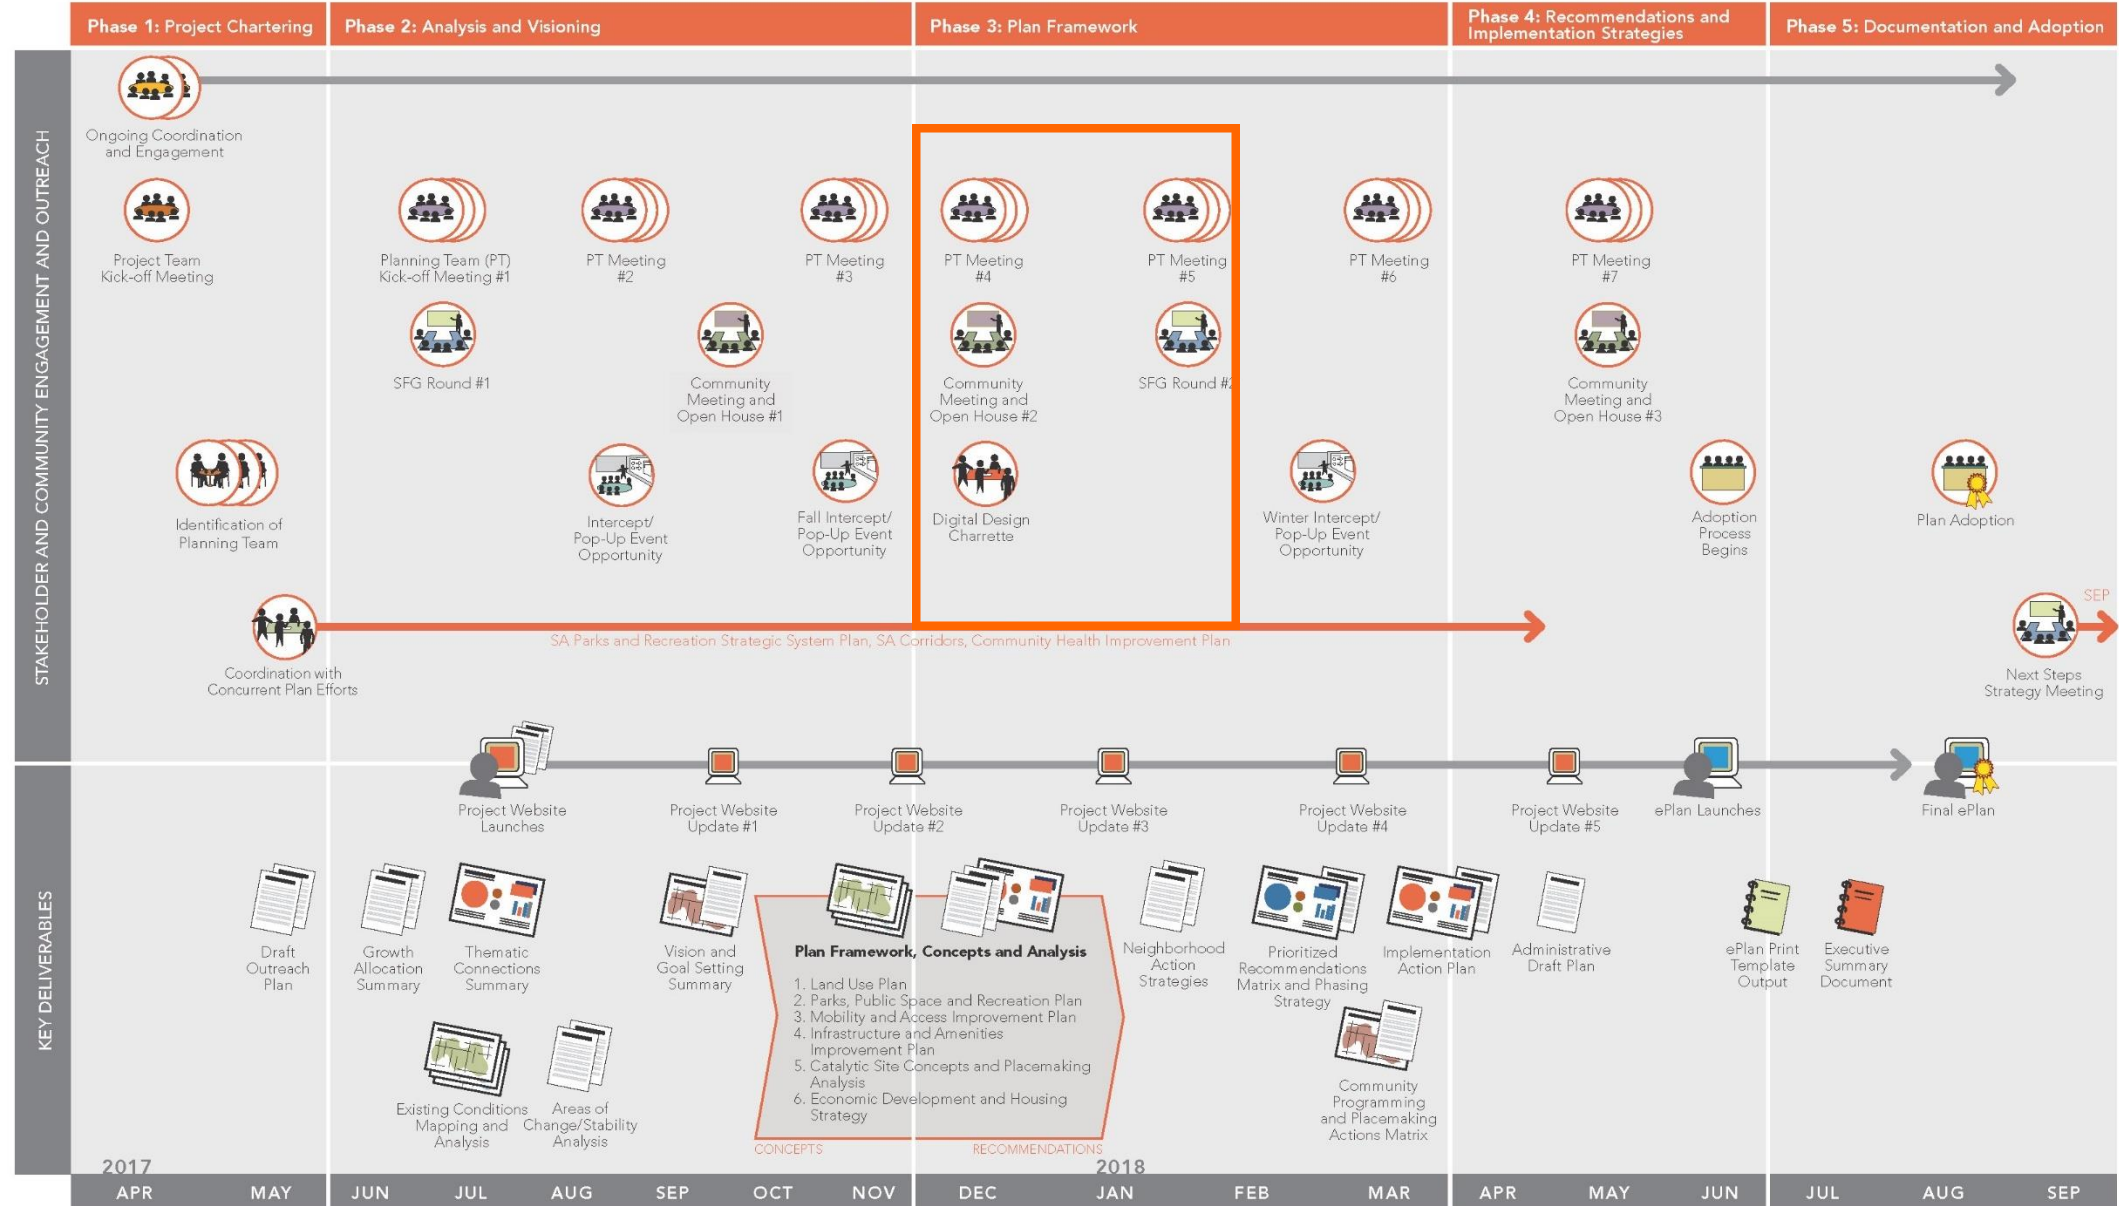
Phase 1: Project Chartering | Phase 2: Analysis and Visioning | Phase 3: Plan Framework | Phase 4: Recommendations and Implementation Strategies | Phase 5: Documentation and Adoption

STAKEHOLDER AND COMMUNITY ENGAGEMENT AND OUTREACH

Ongoing Coordination and Engagement

Project Team Kick-off Meeting

Planning Team (PT) Kick-off Meeting #1

PT Meeting #2

PT Meeting #3

PT Meeting #4

PT Meeting #5

PT Meeting #6

PT Meeting #7

SFG Round #1

Community Meeting and Open House #1

Community Meeting and Open House #2

SFG Round #2

Community Meeting and Open House #3

Identification of Planning Team

Intercept/ Pop-Up Event Opportunity

Fall Intercept/ Pop-Up Event Opportunity

Digital Design Charrette

Winter Intercept/ Pop-Up Event Opportunity

Adoption Process Begins

Plan Adoption

Coordination with Concurrent Plan Efforts

SA Parks and Recreation Strategic System Plan, SA Corridors, Community Health Improvement Plan

SEP

Next Steps Strategy Meeting

KEY DELIVERABLES

Project Website Launches

Project Website Update #1

Project Website Update #2

Project Website Update #3

Project Website Update #4

Project Website Update #5

ePlan Launches

Final ePlan

Draft Outreach Plan

Growth Allocation Summary

Thematic Connections Summary

Vision and Goal Setting Summary

Plan Framework, Concepts and Analysis

1. Land Use Plan
2. Parks, Public Space and Recreation Plan
3. Mobility and Access Improvement Plan
4. Infrastructure and Amenities Improvement Plan
5. Catalytic Site Concepts and Placemaking Analysis
6. Economic Development and Housing Strategy

CONCEPTS

RECOMMENDATIONS

Neighborhood Action Strategies

Prioritized Recommendations Matrix and Phasing Strategy

Implementation Action Plan

Administrative Draft Plan

ePlan Print Template Output

Executive Summary Document

Community Programming and Placemaking Actions Matrix

Existing Conditions Mapping and Analysis

Areas of Change/Stability Analysis

2017

2018

APR MAY JUN JUL AUG SEP OCT NOV DEC JAN FEB MAR APR MAY JUN JUL AUG SEP